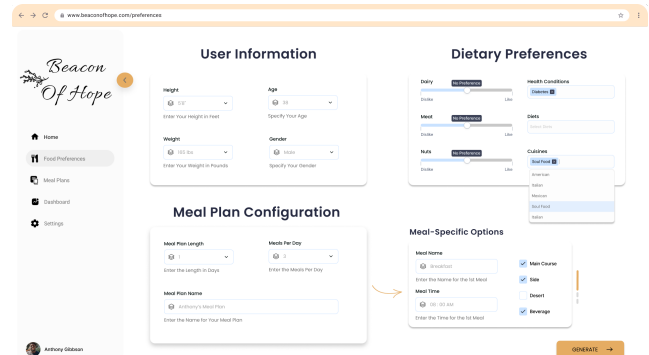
www.beaconofhope.com/preferences

Beacon Of Hope

Home
Food Preferences
Meal Plans
Dashboard
Settings

Anthony Gibbson

User Information

Height
5'8"
Enter Your Height in Feet

Age
18
Specify Your Age

Weight
165 lbs
Enter Your Weight in Pounds

Gender
Male
Specify Your Gender

Dietary Preferences

Dairy
No Preference
Dislike Like

Meat
No Preference
Dislike Like

Nuts
No Preference
Dislike Like

Health Conditions
Diabetes

Diets
Select Diets

Cuisines
Soul Food
American
Italian
Mexican
Soul Food
Italian

Meal Plan Configuration

Meal Plan Length
1
Enter the Length in Days

Meals Per Day
3
Enter the Meals Per Day

Meal Plan Name
Anthony's Meal Plan
Enter the Name for Your Meal Plan

Meal-Specific Options

Meal Name
Breakfast
Enter the Name for the 1st Meal

Meal Time
08 : 00 AM
Enter the Time for the 1st Meal

Main Course
Side
Desert
Beverage

GENERATE →